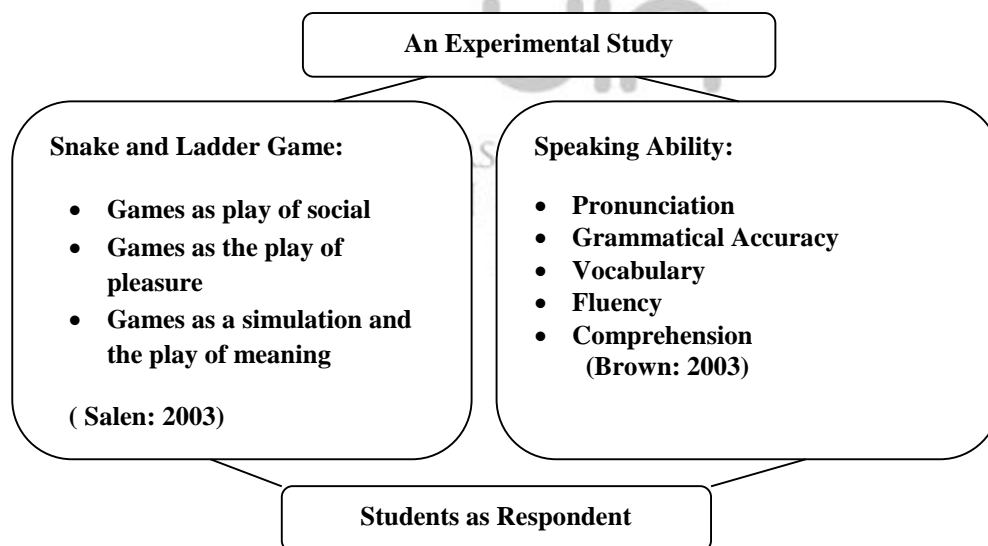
An Experimental Study

Snake and Ladder Game:

- Games as play of social
- Games as the play of pleasure
- Games as a simulation and the play of meaning

( Salen: 2003)

Speaking Ability:

- Pronunciation
- Grammatical Accuracy
- Vocabulary
- Fluency
- Comprehension

(Brown: 2003)

Students as Respondent